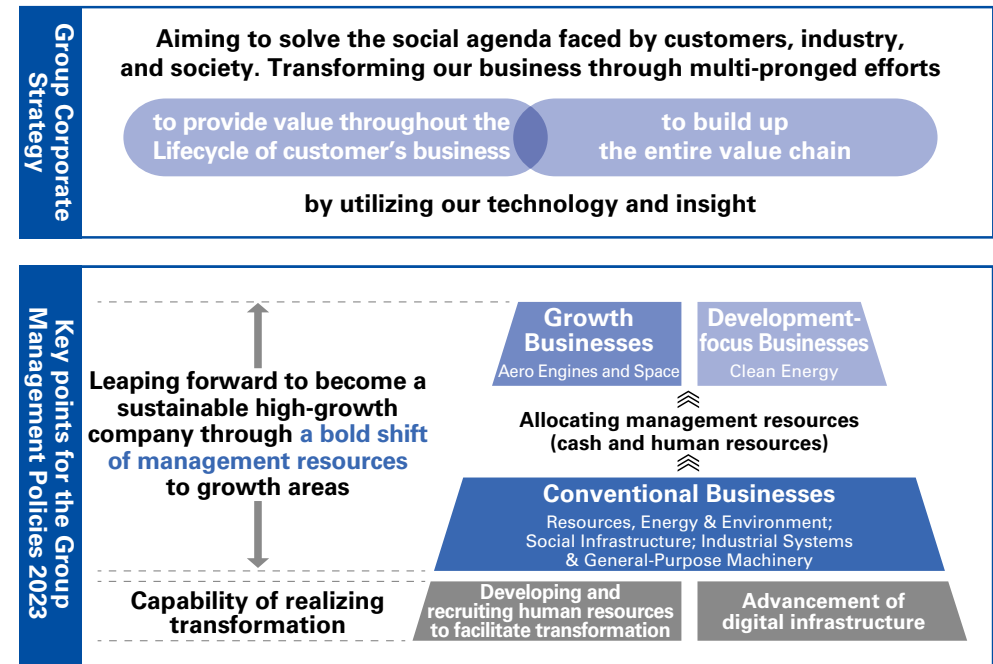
Group Corporate Strategy

Aiming to solve the social agenda faced by customers, industry, and society. Transforming our business through multi-pronged efforts

to provide value throughout the Lifecycle of customer's business

to build up the entire value chain

by utilizing our technology and insight

Key points for the Group Management Policies 2023

Leaping forward to become a sustainable high-growth company through a bold shift of management resources to growth areas

Capability of realizing transformation

Growth Businesses
Aero Engines and Space

Development-focus Businesses
Clean Energy

Allocating management resources (cash and human resources)

Conventional Businesses
Resources, Energy & Environment; Social Infrastructure; Industrial Systems & General-Purpose Machinery

Developing and recruiting human resources to facilitate transformation

Advancement of digital infrastructure